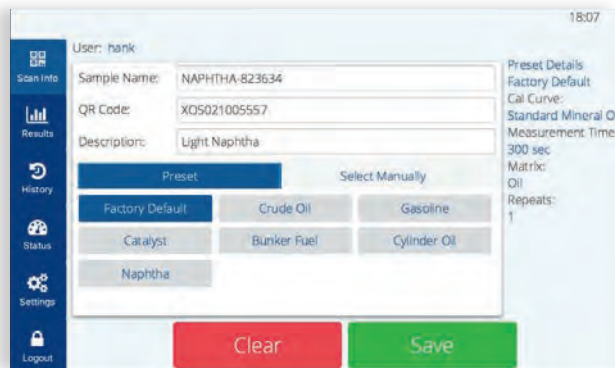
18:07

Scan Info
Results
History
Status
Settings
Logout

User: hank

Sample Name: NAPHTHA-823634
QR Code: XOS021005557
Description: Light Naphtha

Preset
Select Manually

Factory Default
Crude Oil
Gasoline
Catalyst
Bunker Fuel
Cylinder Oil
Naphtha

Preset Details
Factory Default
Cal Curve:
Standard Mineral O
Measurement Time
300 sec
Matrix:
Oil
Repeats:
1

Clear
Save